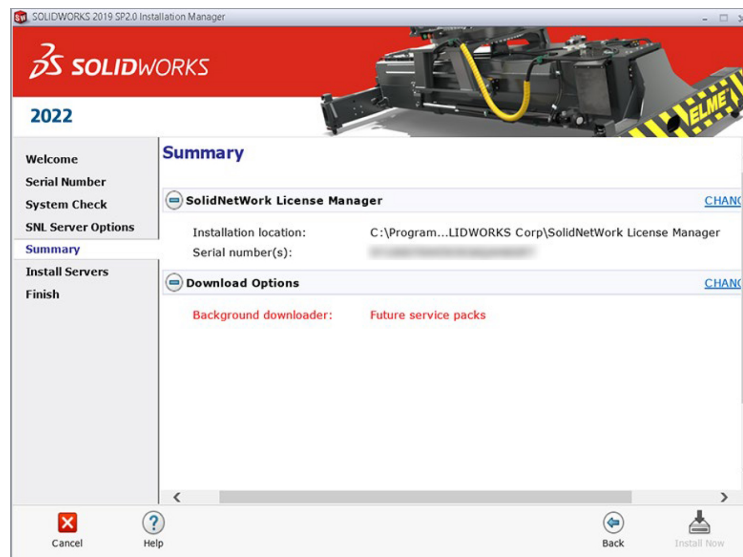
SOLIDWORKS 2019 SP2.0 Installation Manager

SOLIDWORKS

2022

ELME

Welcome
Serial Number
System Check
SNL Server Options
Summary
Install Servers
Finish

Summary

SolidNetWork License Manager
CHANG

Installation location: C:\Program...LIDWORKS Corp\SolidNetWork License Manager
Serial number(s): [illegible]

Download Options
CHANG

Background downloader: Future service packs

Cancel
Help
Back
Install Now